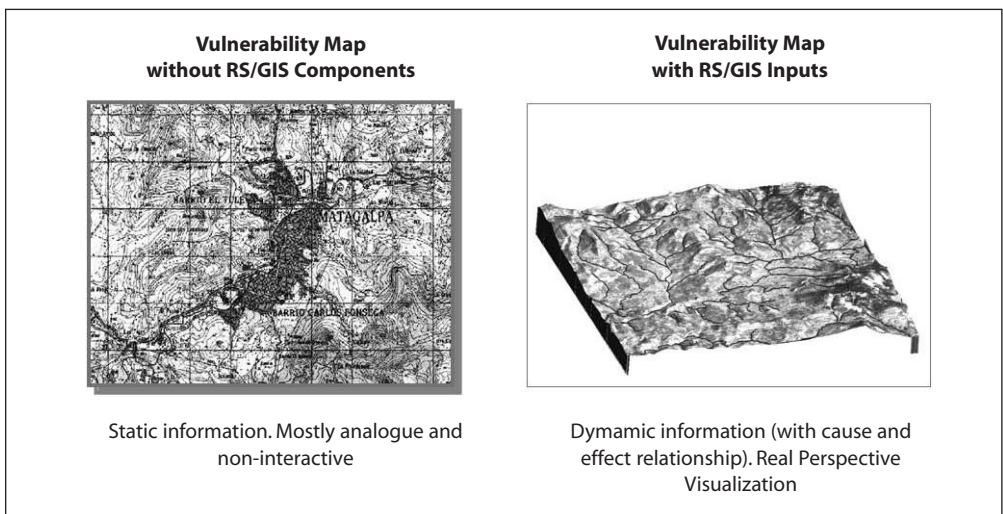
**Vulnerability Map without RS/GIS Components**

BARRIO EL TULE

MATAGALPA

BARRIO CARLOS FONSECA

Static information. Mostly analogue and non-interactive

**Vulnerability Map with RS/GIS Inputs**

Dymamic information (with cause and effect relationship). Real Perspective Visualization